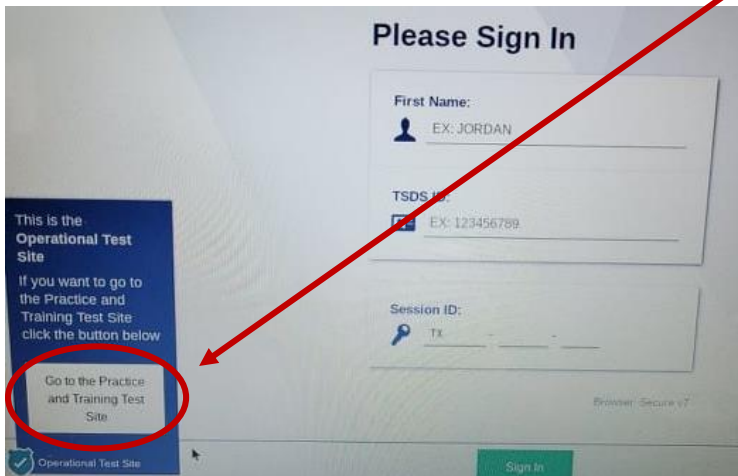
Please Sign In

First Name:

EX: JORDAN

TSDS ID:

EX: 123456789

Session ID:

TX - -

Browser: Secure v7

This is the **Operational Test Site**

If you want to go to the Practice and Training Test Site click the button below

Go to the Practice and Training Test Site

Operational Test Site

Sign In